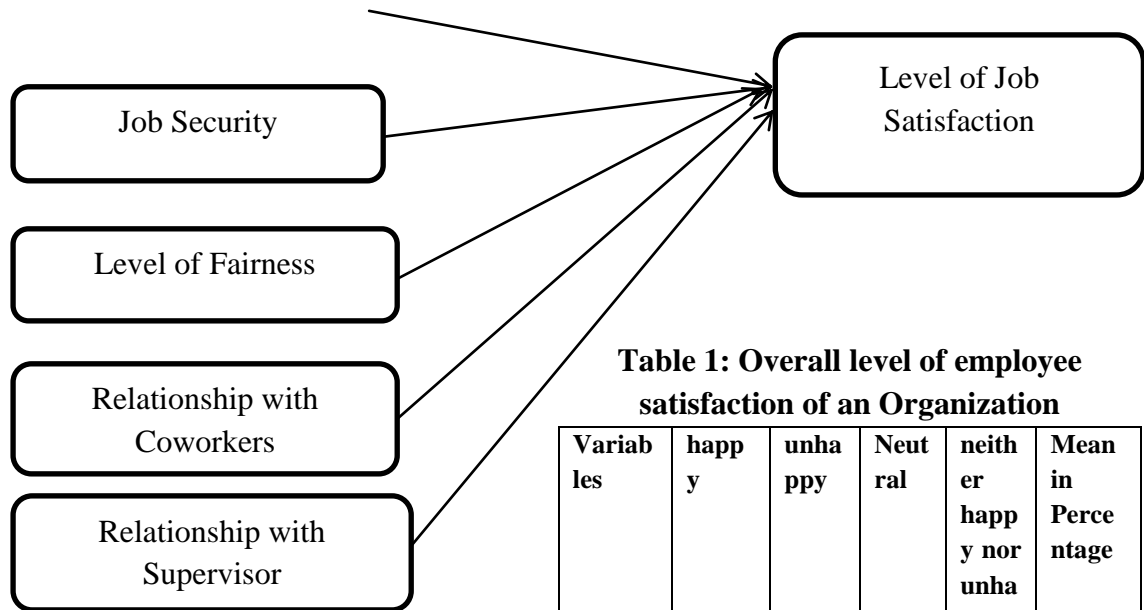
Level of Job Satisfaction

Job Security

Level of Fairness

Relationship with Coworkers

Relationship with Supervisor

**Table 1: Overall level of employee satisfaction of an Organization**

| Variables | happy | unhappy | Neutral | neither happy nor unha | Mean in Percentage |
|---|---|---|---|---|---|